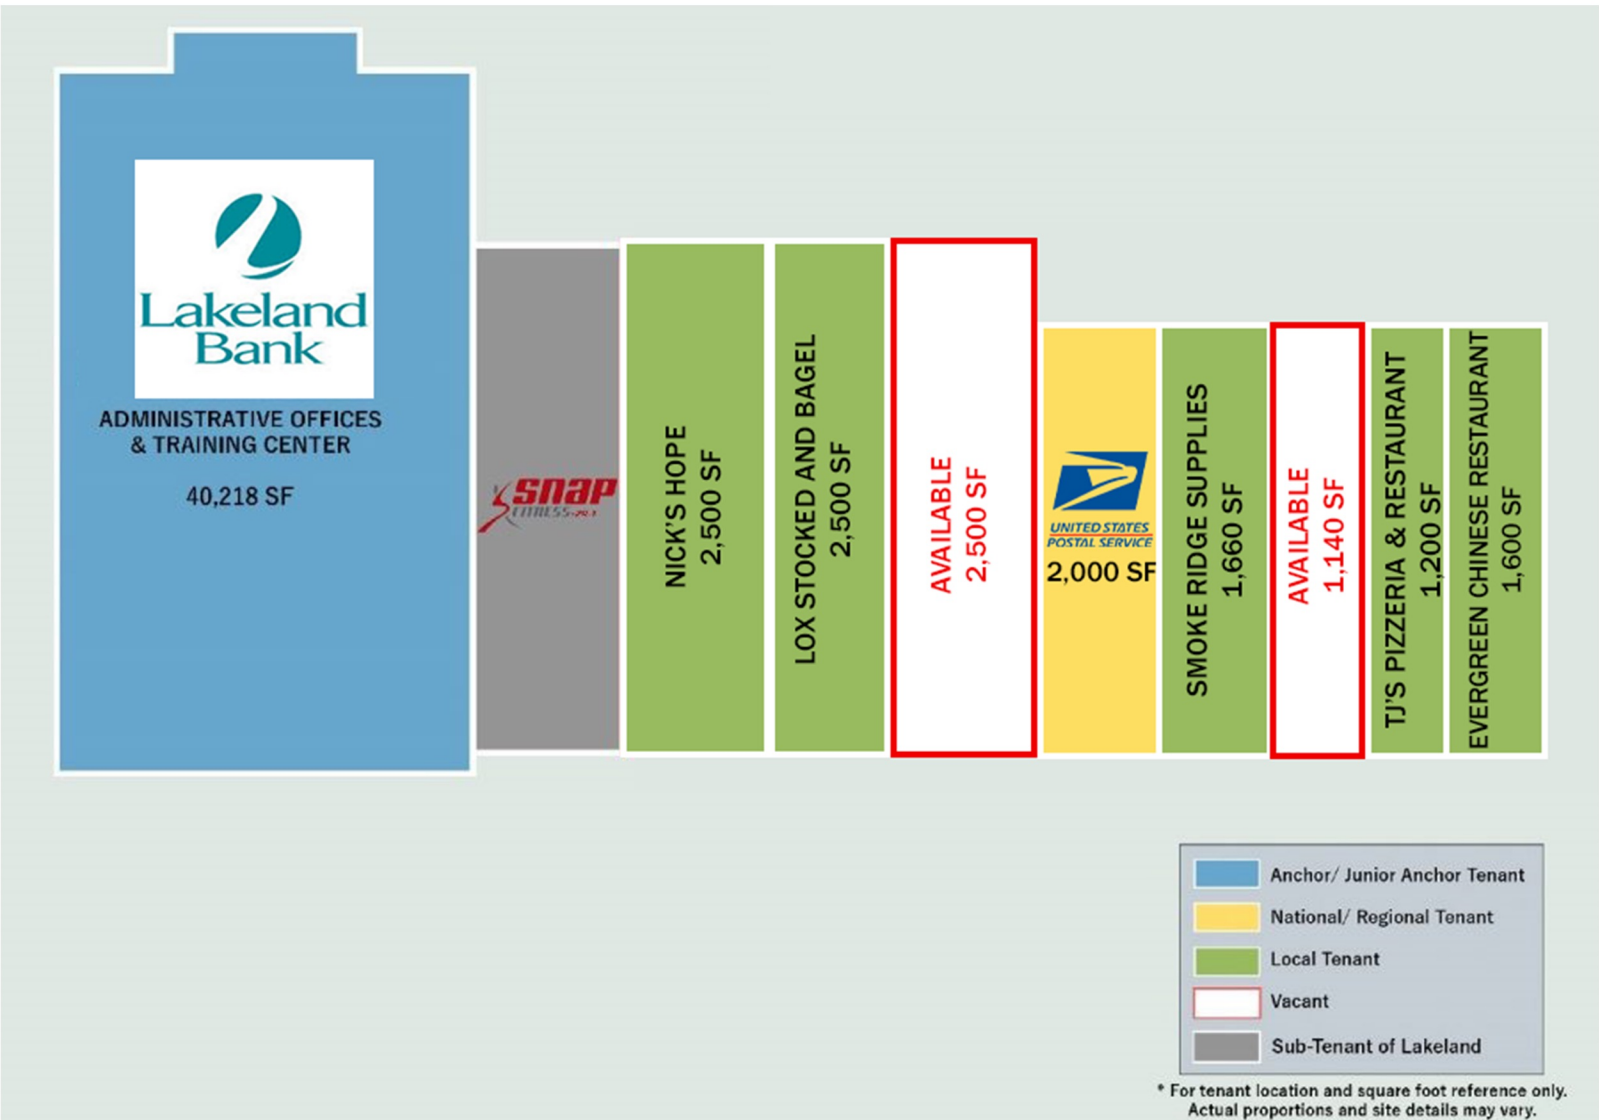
Lakeland Bank

ADMINISTRATIVE OFFICES & TRAINING CENTER

40,218 SF

snap FITNESS 24/7

NICK'S HOPE 2,500 SF

LOX STOCKED AND BAGEL 2,500 SF

AVAILABLE 2,500 SF

UNITED STATES POSTAL SERVICE 2,000 SF

SMOKE RIDGE SUPPLIES 1,660 SF

AVAILABLE 1,140 SF

TJ'S PIZZERIA & RESTAURANT 1,200 SF

EVERGREEN CHINESE RESTAURANT 1,600 SF

Anchor/ Junior Anchor Tenant
National/ Regional Tenant
Local Tenant
Vacant
Sub-Tenant of Lakeland

* For tenant location and square foot reference only. Actual proportions and site details may vary.